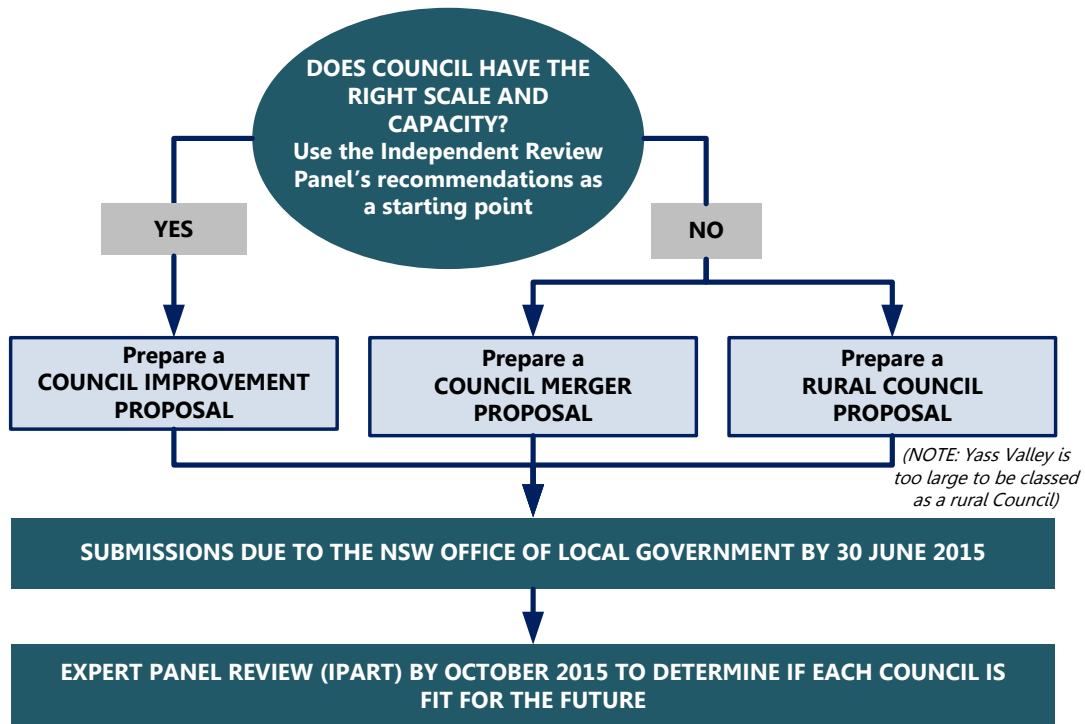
DOES COUNCIL HAVE THE RIGHT SCALE AND CAPACITY?
Use the Independent Review Panel's recommendations as a starting point

YES

NO

Prepare a COUNCIL IMPROVEMENT PROPOSAL

Prepare a COUNCIL MERGER PROPOSAL

Prepare a RURAL COUNCIL PROPOSAL

(NOTE: Yass Valley is too large to be classed as a rural Council)

SUBMISSIONS DUE TO THE NSW OFFICE OF LOCAL GOVERNMENT BY 30 JUNE 2015

EXPERT PANEL REVIEW (IPART) BY OCTOBER 2015 TO DETERMINE IF EACH COUNCIL IS FIT FOR THE FUTURE